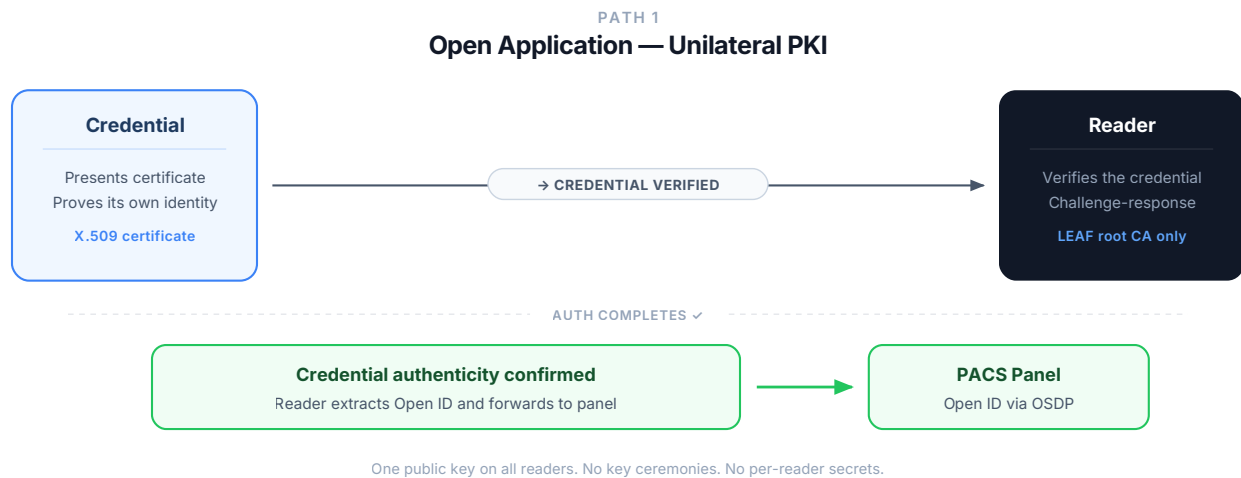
PATH 1

Open Application — Unilateral PKI

Credential

Presents certificate
Proves its own identity

X.509 certificate

→ CREDENTIAL VERIFIED

Reader

Verifies the credential
Challenge-response

LEAF root CA only

AUTH COMPLETES ✓

Credential authenticity confirmed

Reader extracts Open ID and forwards to panel

PACS Panel

Open ID via OSDP

One public key on all readers. No key ceremonies. No per-reader secrets.